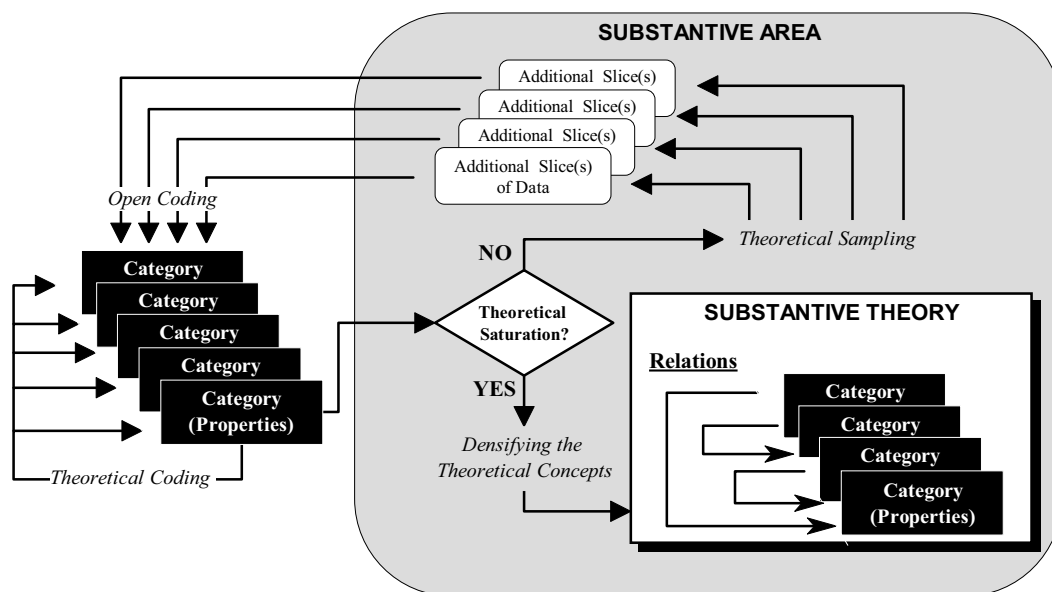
SUBSTANTIVE AREA

Additional Slice(s)

Additional Slice(s)

Additional Slice(s)

Additional Slice(s) of Data

Open Coding

Category

Category

Category

Category

Category (Properties)

Theoretical Coding

NO

Theoretical Sampling

Theoretical Saturation?

YES

Densifying the Theoretical Concepts

SUBSTANTIVE THEORY

Relations

Category

Category

Category

Category (Properties)